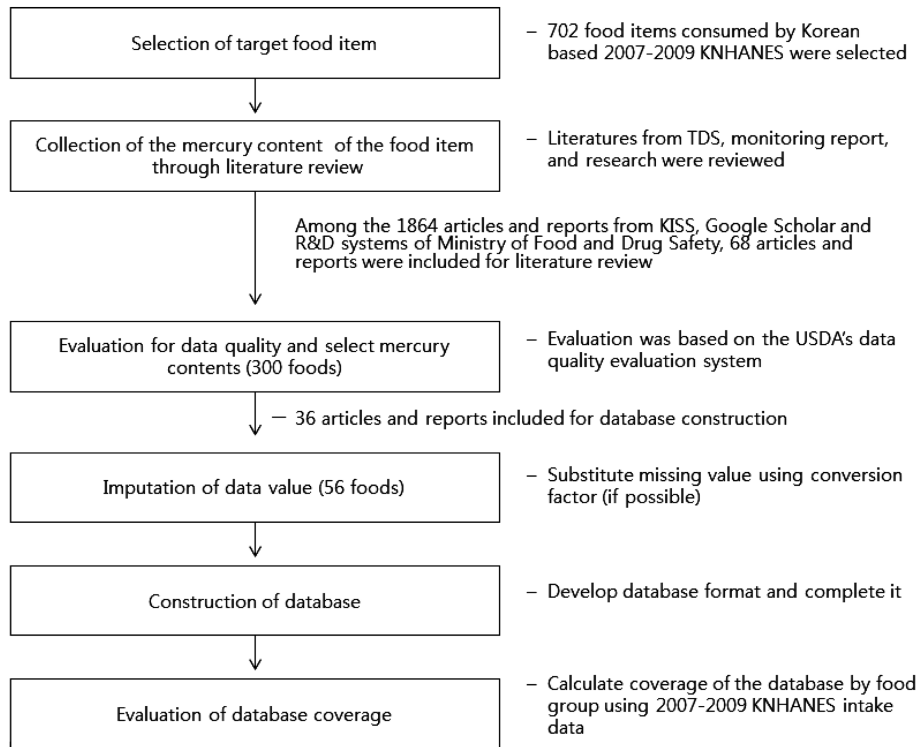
Selection of target food item

– 702 food items consumed by Korean based 2007-2009 KNHANES were selected

Collection of the mercury content of the food item through literature review

– Literatures from TDS, monitoring report, and research were reviewed

Among the 1864 articles and reports from KISS, Google Scholar and R&D systems of Ministry of Food and Drug Safety, 68 articles and reports were included for literature review

Evaluation for data quality and select mercury contents (300 foods)

– Evaluation was based on the USDA's data quality evaluation system

– 36 articles and reports included for database construction

Imputation of data value (56 foods)

– Substitute missing value using conversion factor (if possible)

Construction of database

– Develop database format and complete it

Evaluation of database coverage

– Calculate coverage of the database by food group using 2007-2009 KNHANES intake data